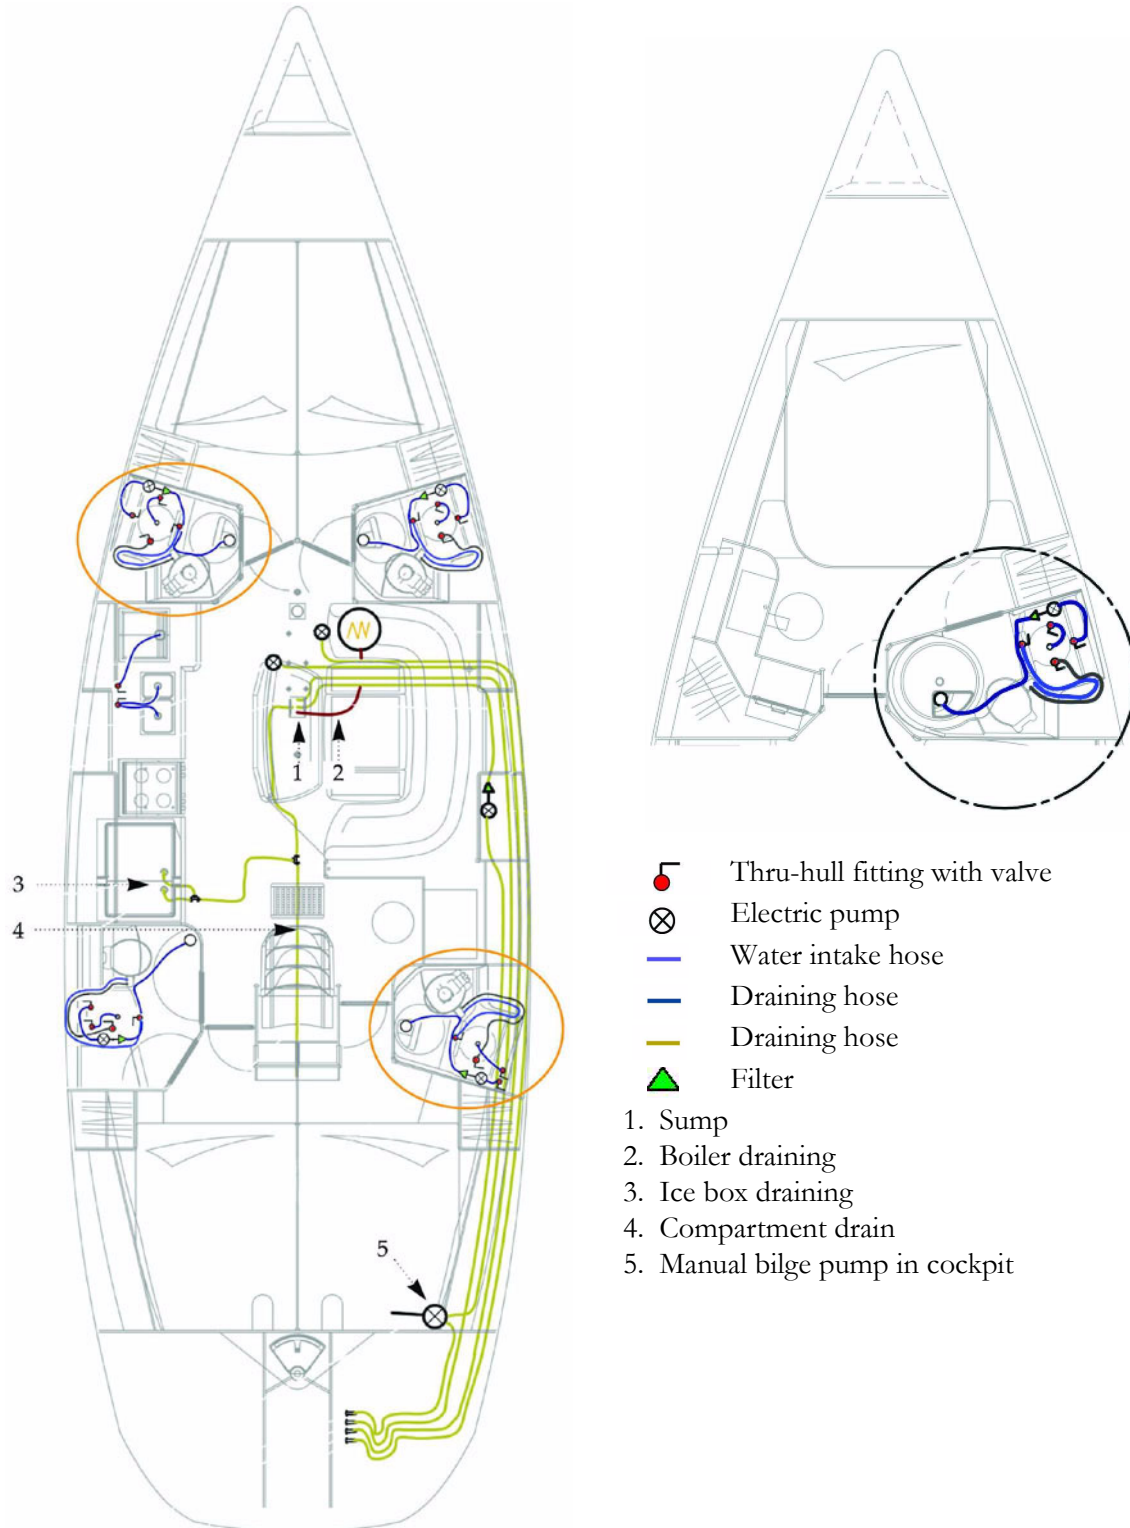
1
2
3
4
5

Thru-hull fitting with valve
Electric pump
Water intake hose
Draining hose
Draining hose
Filter

1. Sump
2. Boiler draining
3. Ice box draining
4. Compartment drain
5. Manual bilge pump in cockpit